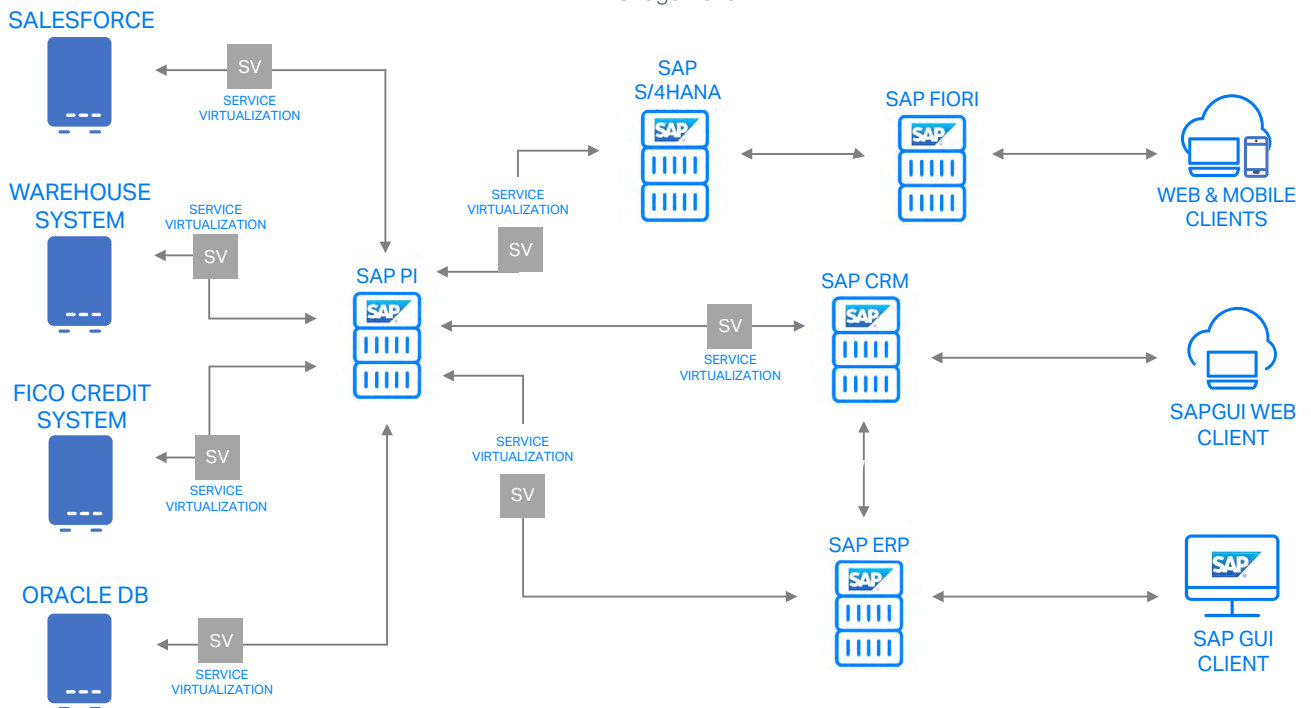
SALESFORCE

SV
SERVICE VIRTUALIZATION

WAREHOUSE SYSTEM

SERVICE VIRTUALIZATION
SV

FICO CREDIT SYSTEM

SV
SERVICE VIRTUALIZATION

ORACLE DB

SV
SERVICE VIRTUALIZATION

SAP PI
SAP

SAP S/4HANA
SAP

SERVICE VIRTUALIZATION
SV

SAP FIORI
SAP

WEB & MOBILE CLIENTS

SAP CRM
SAP

SV
SERVICE VIRTUALIZATION

SAPGUI WEB CLIENT

SERVICE VIRTUALIZATION
SV

SAP ERP
SAP

SAP

SAP GUI CLIENT